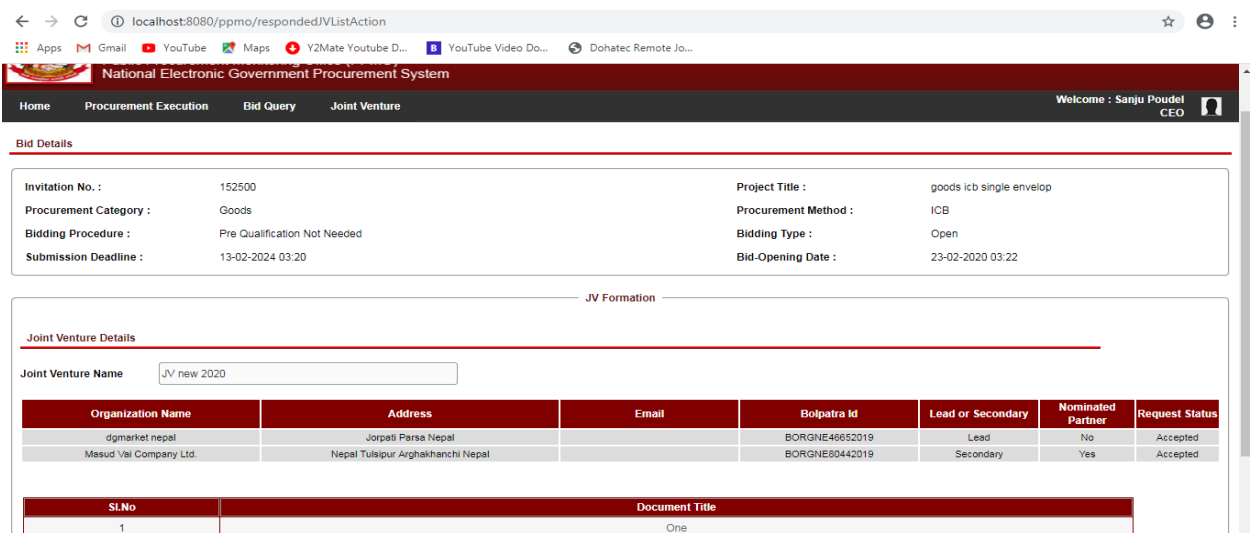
localhost:8080/ppmo/respondedJVListAction

Apps Gmail YouTube Maps Y2Mate Youtube D... YouTube Video Do... Dohatec Remote Jo...

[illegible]
National Electronic Government Procurement System

Home Procurement Execution Bid Query Joint Venture

Welcome : Sanju Poudel
CEO

Bid Details

Invitation No. : 152500
Project Title : goods icb single envelop
Procurement Category : Goods
Procurement Method : ICB
Bidding Procedure : Pre Qualification Not Needed
Bidding Type : Open
Submission Deadline : 13-02-2024 03:20
Bid-Opening Date : 23-02-2020 03:22

JV Formation

Joint Venture Details

Joint Venture Name JV new 2020

| Organization Name | Address | Email | Bolpatra Id | Lead or Secondary | Nominated Partner | Request Status |
|---|---|---|---|---|---|---|
| dgmarket nepal | Jorpati Parsa Nepal | | BORGNE46652019 | Lead | No | Accepted |
| Masud Vai Company Ltd. | Nepal Tulsipur Arghakhanchi Nepal | | BORGNE80442019 | Secondary | Yes | Accepted |

| Sl.No | Document Title |
|---|---|
| 1 | One |